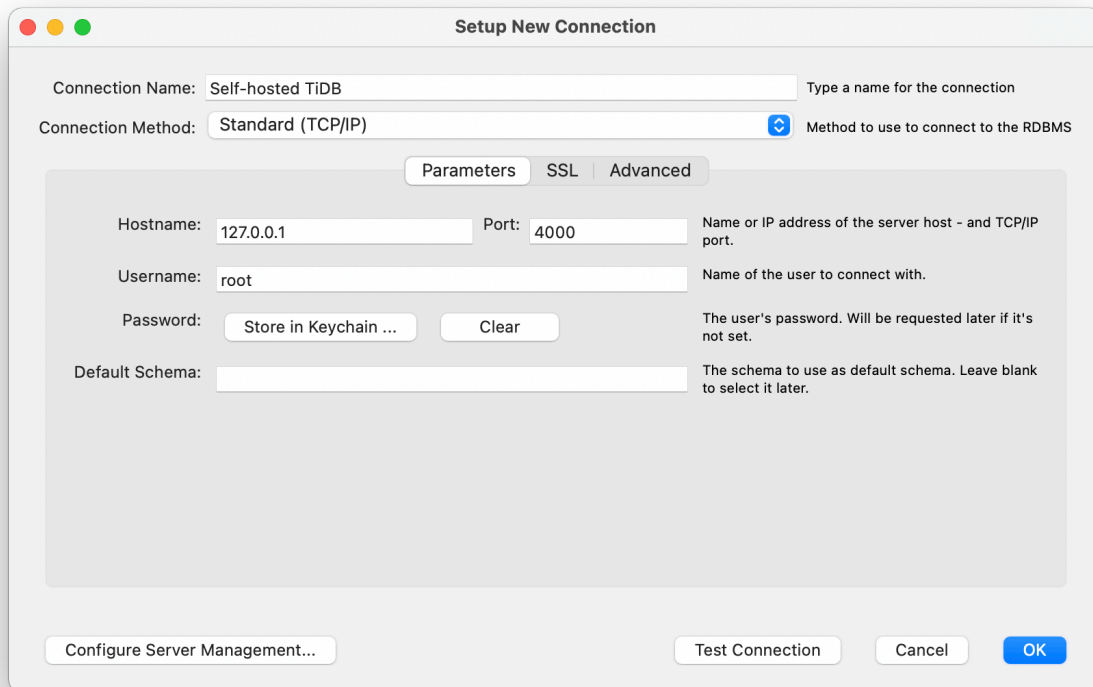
Setup New Connection

Connection Name: Self-hosted TiDB
Type a name for the connection

Connection Method: Standard (TCP/IP)
Method to use to connect to the RDBMS

Parameters | SSL | Advanced

Hostname: 127.0.0.1 Port: 4000
Name or IP address of the server host - and TCP/IP port.

Username: root
Name of the user to connect with.

Password: Store in Keychain ... Clear
The user's password. Will be requested later if it's not set.

Default Schema:
The schema to use as default schema. Leave blank to select it later.

Configure Server Management...
Test Connection
Cancel
OK